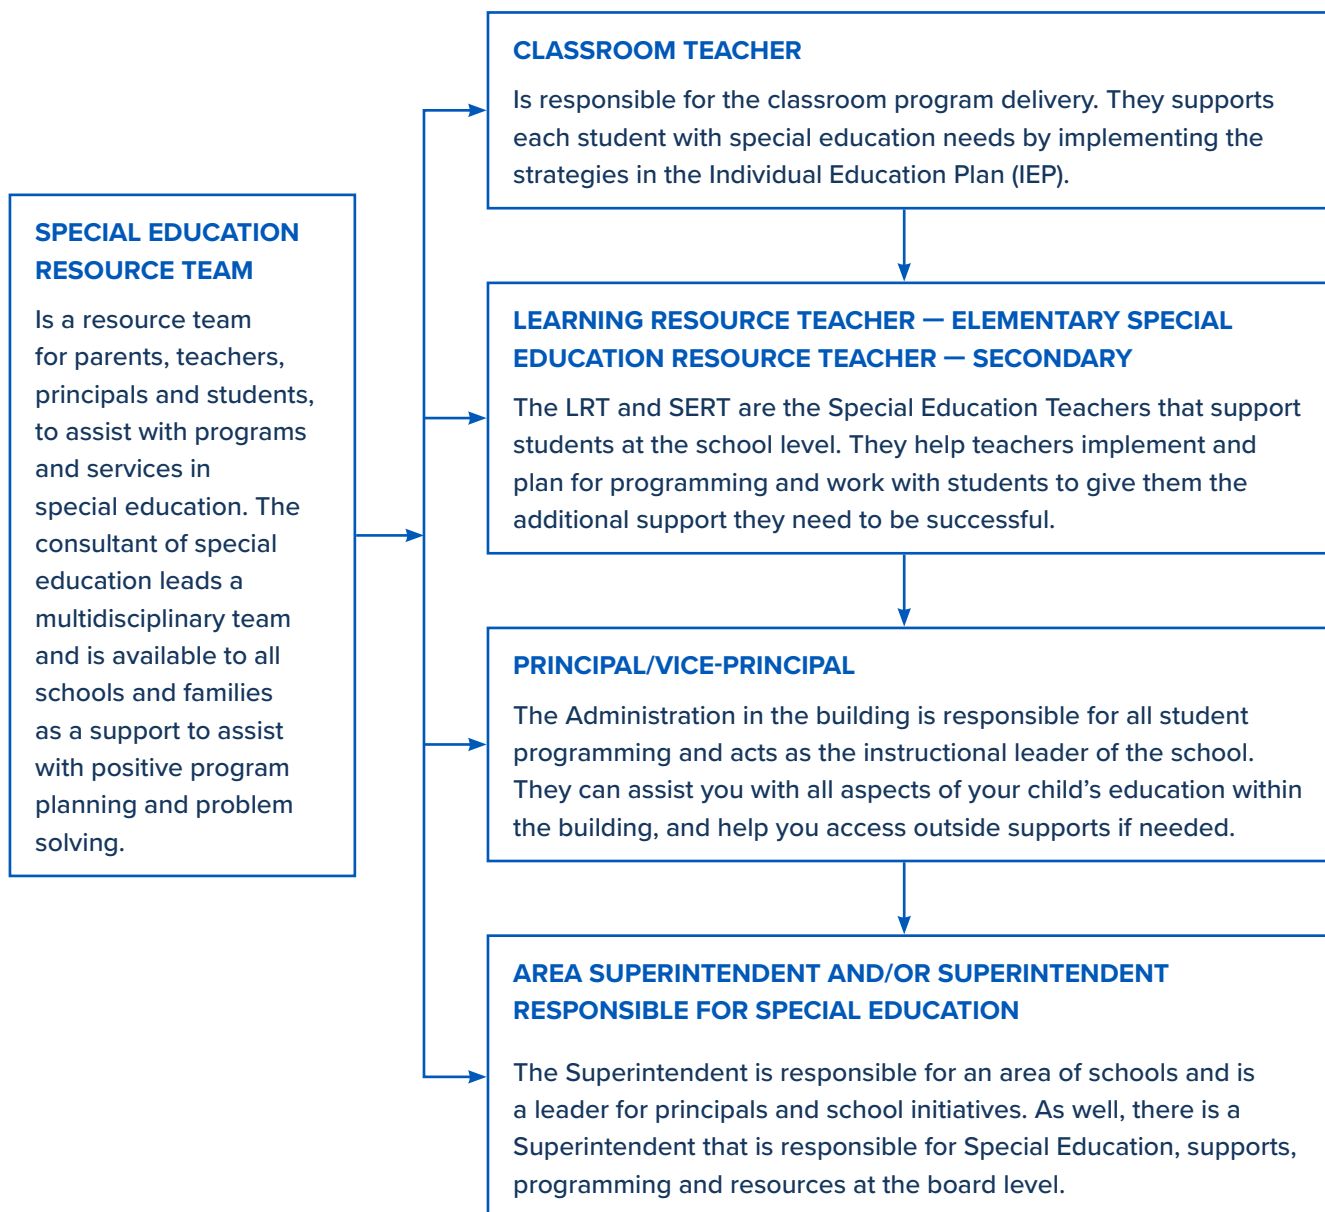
SPECIAL EDUCATION RESOURCE TEAM

Is a resource team for parents, teachers, principals and students, to assist with programs and services in special education. The consultant of special education leads a multidisciplinary team and is available to all schools and families as a support to assist with positive program planning and problem solving.

CLASSROOM TEACHER

Is responsible for the classroom program delivery. They supports each student with special education needs by implementing the strategies in the Individual Education Plan (IEP).

LEARNING RESOURCE TEACHER — ELEMENTARY SPECIAL EDUCATION RESOURCE TEACHER — SECONDARY

The LRT and SERT are the Special Education Teachers that support students at the school level. They help teachers implement and plan for programming and work with students to give them the additional support they need to be successful.

PRINCIPAL/VICE-PRINCIPAL

The Administration in the building is responsible for all student programming and acts as the instructional leader of the school. They can assist you with all aspects of your child's education within the building, and help you access outside supports if needed.

AREA SUPERINTENDENT AND/OR SUPERINTENDENT RESPONSIBLE FOR SPECIAL EDUCATION

The Superintendent is responsible for an area of schools and is a leader for principals and school initiatives. As well, there is a Superintendent that is responsible for Special Education, supports, programming and resources at the board level.